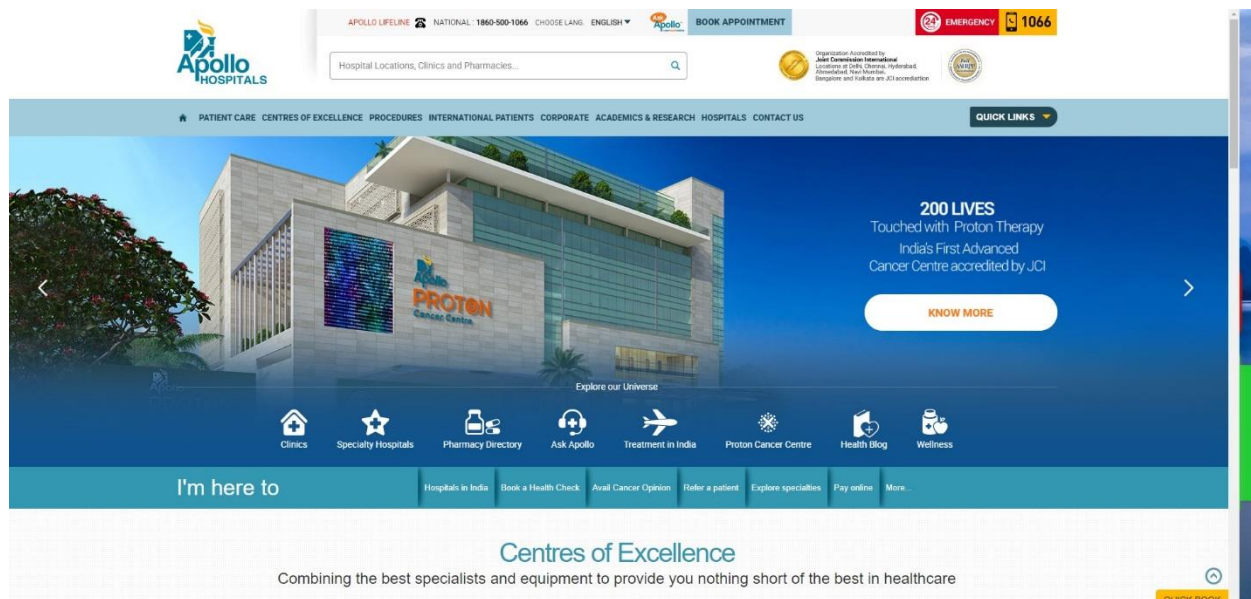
Apollo HOSPITALS

APOLLO LIFELINE NATIONAL : 1860-500-1066 CHOOSE LANG. ENGLISH ▼ Apollo BOOK APPOINTMENT 24 EMERGENCY 1066

Hospital Locations, Clinics and Pharmacies...

Organization Accredited by Joint Commission International Locations at Delhi, Chennai, Hyderabad, Ahmedabad, Navi Mumbai, Bangalore and Kolkata are JCI accreditation

PATIENT CARE CENTRES OF EXCELLENCE PROCEDURES INTERNATIONAL PATIENTS CORPORATE ACADEMICS & RESEARCH HOSPITALS CONTACT US

QUICK LINKS

Apollo PROTON Cancer Centre

200 LIVES
Touched with Proton Therapy
India's First Advanced Cancer Centre accredited by JCI

KNOW MORE

Explore our Universe

Clinics Specialty Hospitals Pharmacy Directory Ask Apollo Treatment in India Proton Cancer Centre Health Blog Wellness

I'm here to

Hospitals in India Book a Health Check Avail Cancer Opinion Refer a patient Explore specialties Pay online More...

Centres of Excellence

Combining the best specialists and equipment to provide you nothing short of the best in healthcare